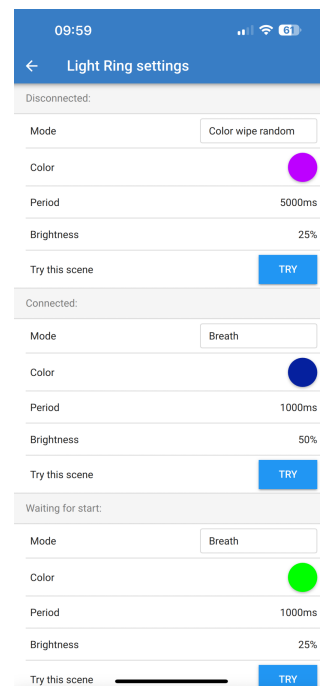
09:59

61

Light Ring settings

Disconnected:

Mode
Color wipe random

Color

Period
5000ms

Brightness
25%

Try this scene
TRY

Connected:

Mode
Breath

Color

Period
1000ms

Brightness
50%

Try this scene
TRY

Waiting for start:

Mode
Breath

Color

Period
1000ms

Brightness
25%

Try this scene
TRY